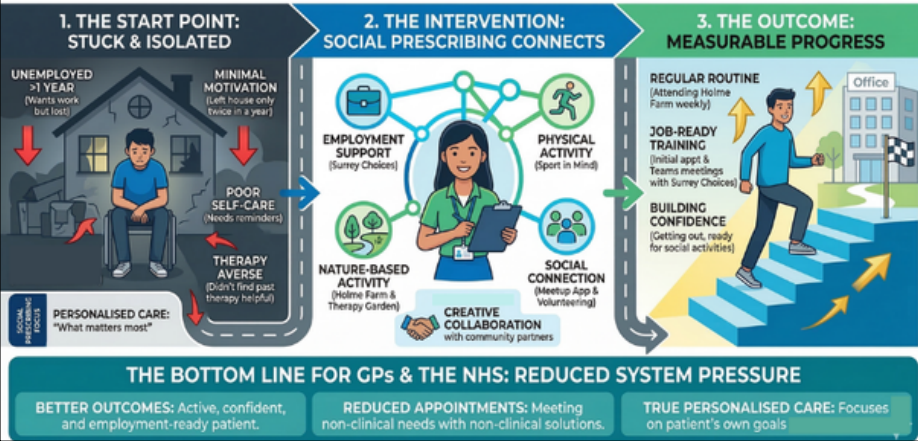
1. THE START POINT: STUCK & ISOLATED

UNEMPLOYED >1 YEAR (Wants work but lost)

MINIMAL MOTIVATION (Left house only twice in a year)

POOR SELF-CARE (Needs reminders)

THERAPY AVERSE (Didn't find past therapy helpful)

SOCIAL PRESCRIBING FOCUS

PERSONALISED CARE: "What matters most"

2. THE INTERVENTION: SOCIAL PRESCRIBING CONNECTS

EMPLOYMENT SUPPORT (Surrey Choices)

PHYSICAL ACTIVITY (Sport in Mind)

NATURE-BASED ACTIVITY (Holme Farm & Therapy Garden)

SOCIAL CONNECTION (Meetup App & Volunteering)

CREATIVE COLLABORATION with community partners

3. THE OUTCOME: MEASURABLE PROGRESS

REGULAR ROUTINE (Attending Holme Farm weekly)

JOB-READY TRAINING (Initial appt & Teams meetings with Surrey Choices)

BUILDING CONFIDENCE (Getting out, ready for social activities)

Office

THE BOTTOM LINE FOR GPs & THE NHS: REDUCED SYSTEM PRESSURE

BETTER OUTCOMES: Active, confident, and employment-ready patient.

REDUCED APPOINTMENTS: Meeting non-clinical needs with non-clinical solutions.

TRUE PERSONALISED CARE: Focuses on patient's own goals